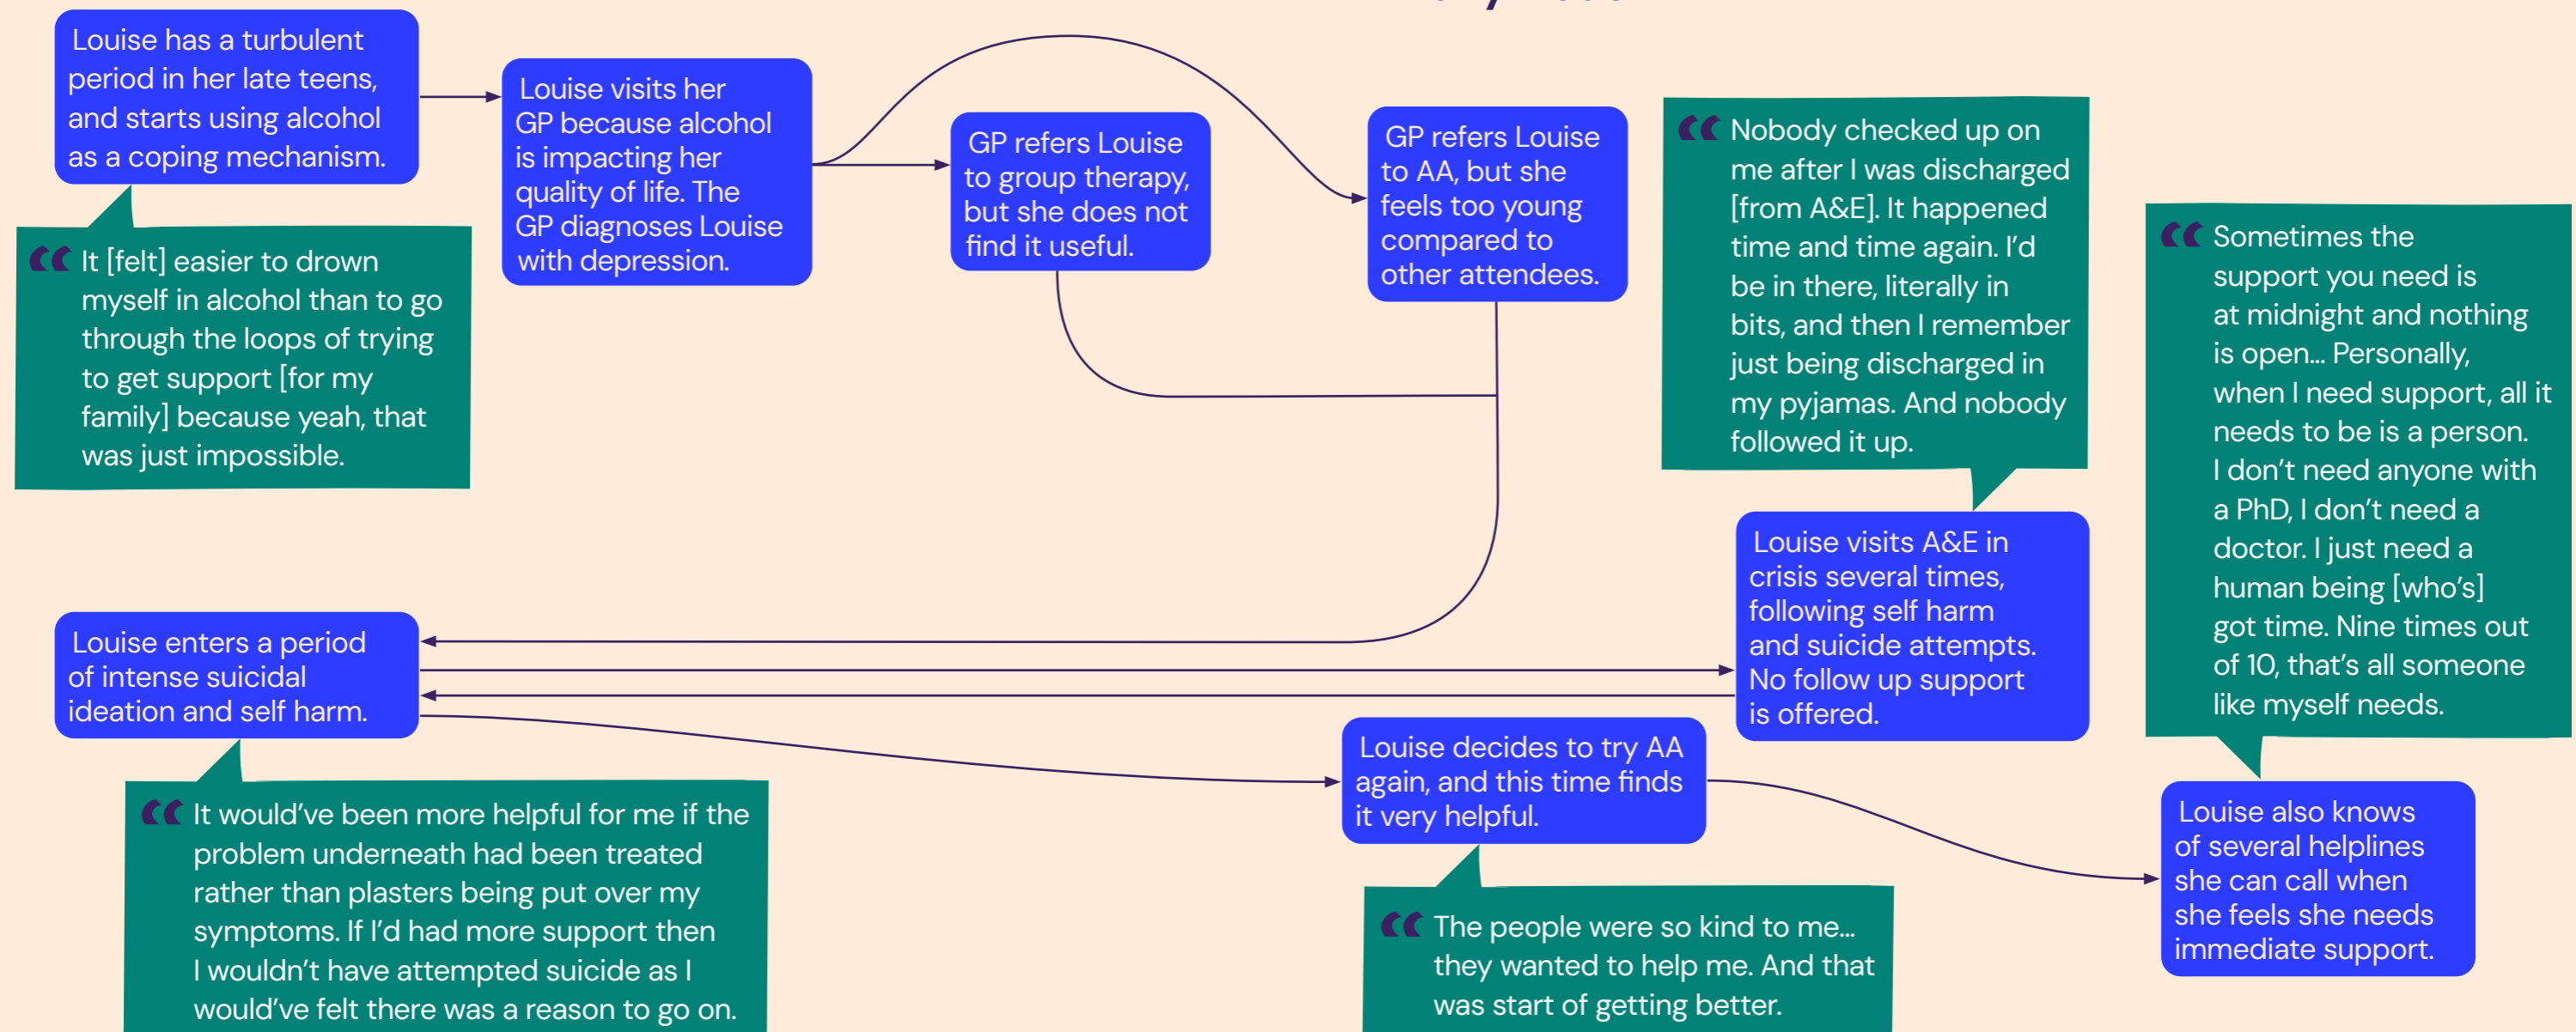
Louise has a turbulent period in her late teens, and starts using alcohol as a coping mechanism.

It [felt] easier to drown myself in alcohol than to go through the loops of trying to get support [for my family] because yeah, that was just impossible.

Louise visits her GP because alcohol is impacting her quality of life. The GP diagnoses Louise with depression.

GP refers Louise to group therapy, but she does not find it useful.

GP refers Louise to AA, but she feels too young compared to other attendees.

Nobody checked up on me after I was discharged [from A&E]. It happened time and time again. I'd be in there, literally in bits, and then I remember just being discharged in my pyjamas. And nobody followed it up.

Sometimes the support you need is at midnight and nothing is open... Personally, when I need support, all it needs to be is a person. I don't need anyone with a PhD, I don't need a doctor. I just need a human being [who's] got time. Nine times out of 10, that's all someone like myself needs.

Louise visits A&E in crisis several times, following self harm and suicide attempts. No follow up support is offered.

Louise enters a period of intense suicidal ideation and self harm.

It would've been more helpful for me if the problem underneath had been treated rather than plasters being put over my symptoms. If I'd had more support then I wouldn't have attempted suicide as I would've felt there was a reason to go on.

Louise decides to try AA again, and this time finds it very helpful.

The people were so kind to me... they wanted to help me. And that was start of getting better.

Louise also knows of several helplines she can call when she feels she needs immediate support.